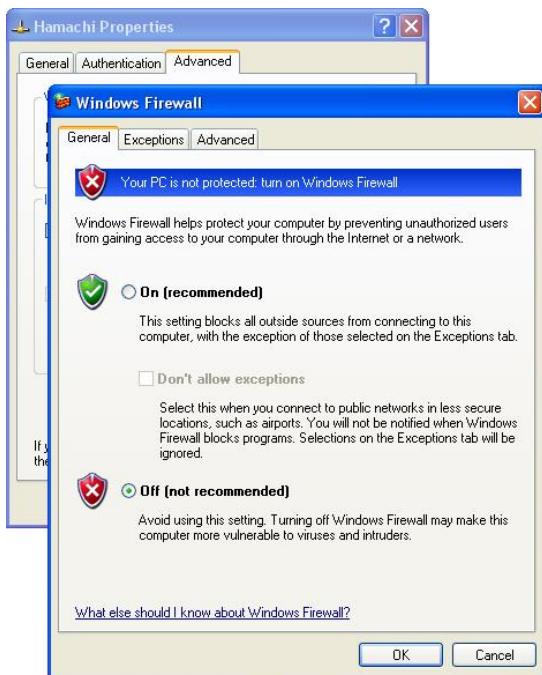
Hamachi Properties

General | Authentication | Advanced

If y
the

Windows Firewall

General | Exceptions | Advanced

Your PC is not protected: turn on Windows Firewall

Windows Firewall helps protect your computer by preventing unauthorized users from gaining access to your computer through the Internet or a network.

On (recommended)

This setting blocks all outside sources from connecting to this computer, with the exception of those selected on the Exceptions tab.

Don't allow exceptions

Select this when you connect to public networks in less secure locations, such as airports. You will not be notified when Windows Firewall blocks programs. Selections on the Exceptions tab will be ignored.

Off (not recommended)

Avoid using this setting. Turning off Windows Firewall may make this computer more vulnerable to viruses and intruders.

What else should I know about Windows Firewall?

OK | Cancel